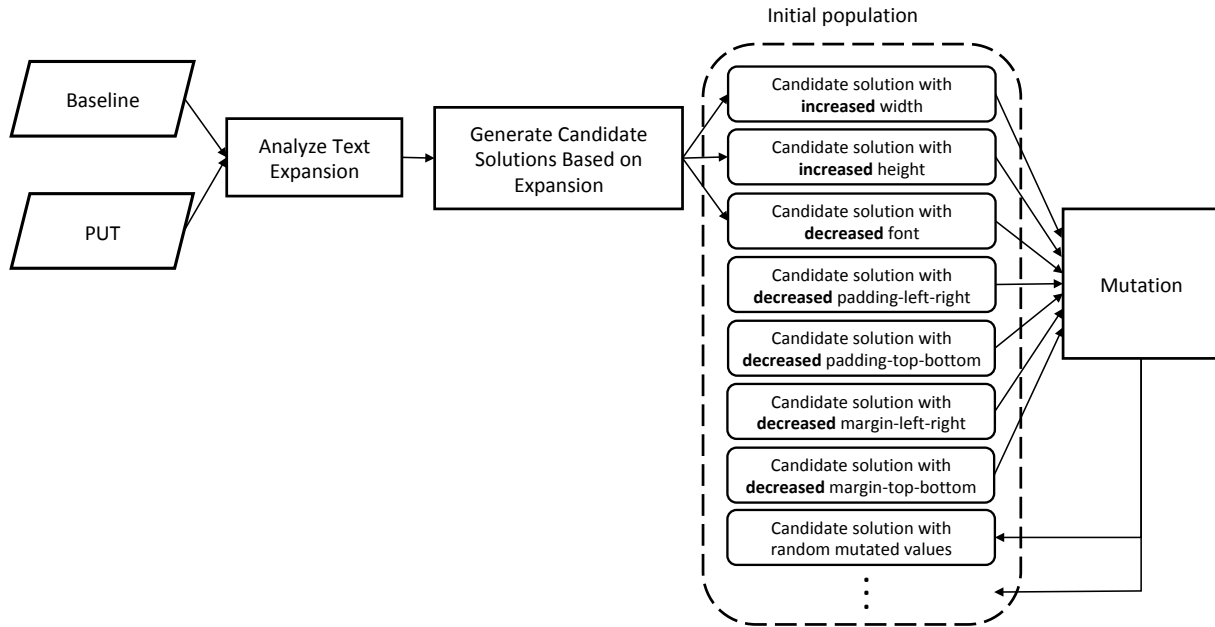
Initial population

Baseline

PUT

Analyze Text Expansion

Generate Candidate Solutions Based on Expansion

Candidate solution with **increased** width

Candidate solution with **increased** height

Candidate solution with **decreased** font

Candidate solution with **decreased** padding-left-right

Candidate solution with **decreased** padding-top-bottom

Candidate solution with **decreased** margin-left-right

Candidate solution with **decreased** margin-top-bottom

Candidate solution with random mutated values

⋮

Mutation